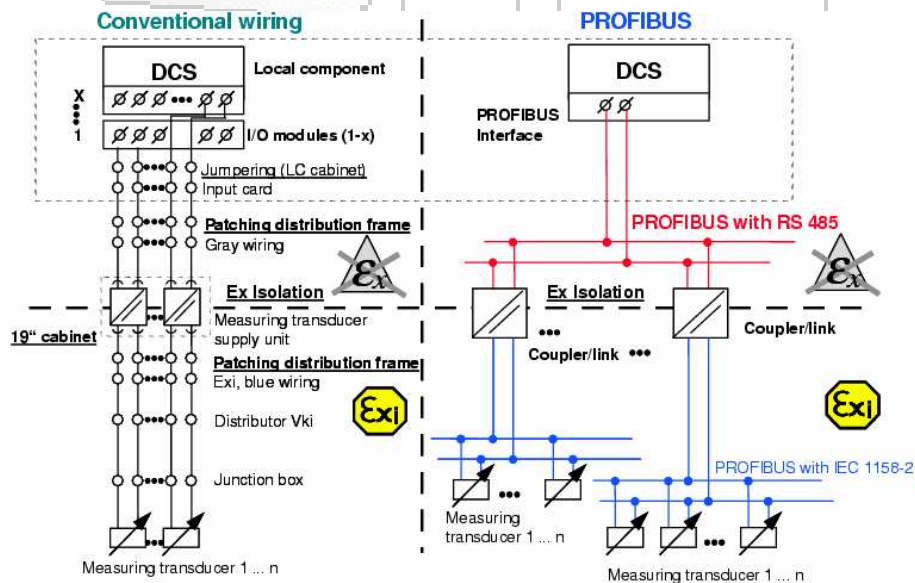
Conventional wiring

PROFIBUS

DCS

Local component

X

1

I/O modules (1-x)

Jumpering (LC cabinet)

Input card

Patching distribution frame

Gray wiring

$\mathcal{E}_x$

Ex Isolation

19" cabinet

Measuring transducer supply unit

Patching distribution frame

Exi, blue wiring

Distributor Vki

Junction box

Measuring transducer 1 ... n

DCS

PROFIBUS Interface

PROFIBUS with RS 485

$\mathcal{E}_x$

Ex Isolation

Coupler/link

Coupler/link

$\mathcal{E}_{xi}$

$\mathcal{E}_{xi}$

PROFIBUS with IEC 1158-2

Measuring transducer 1 ... n

Measuring transducer 1 ... n